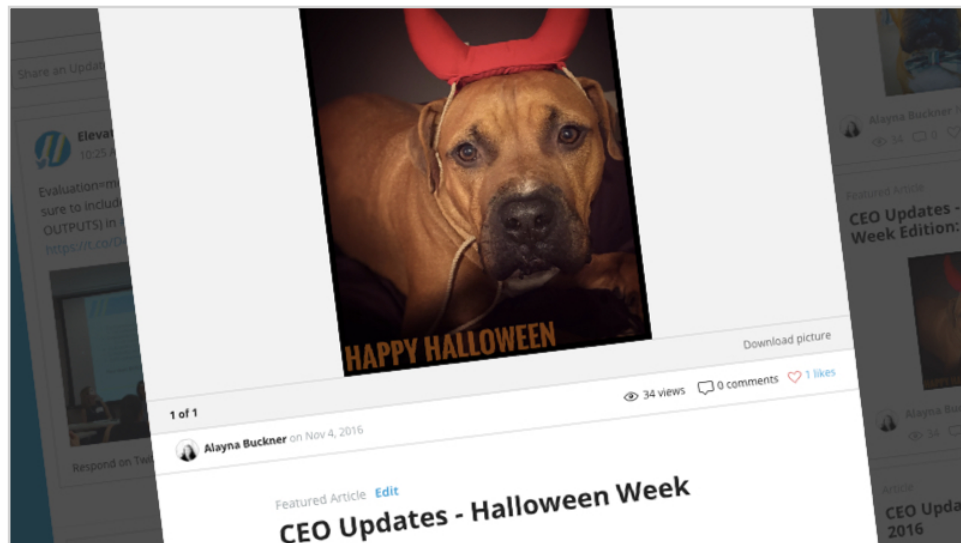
Share an Upda

Elevat
10:25 A

Evaluation=m
sure to includ
OUTPUTS) in
https://t.co/D

Respond on Tw

HAPPY HALLOWEEN

Download picture

1 of 1

34 views 0 comments 1 likes

Alayna Buckner on Nov 4, 2016

Featured Article Edit

CEO Updates - Halloween Week

Alayna Buckner
34 0

Featured Article

CEO Updates -
Week Edition:

Alayna
34

Article

CEO Upda
2016